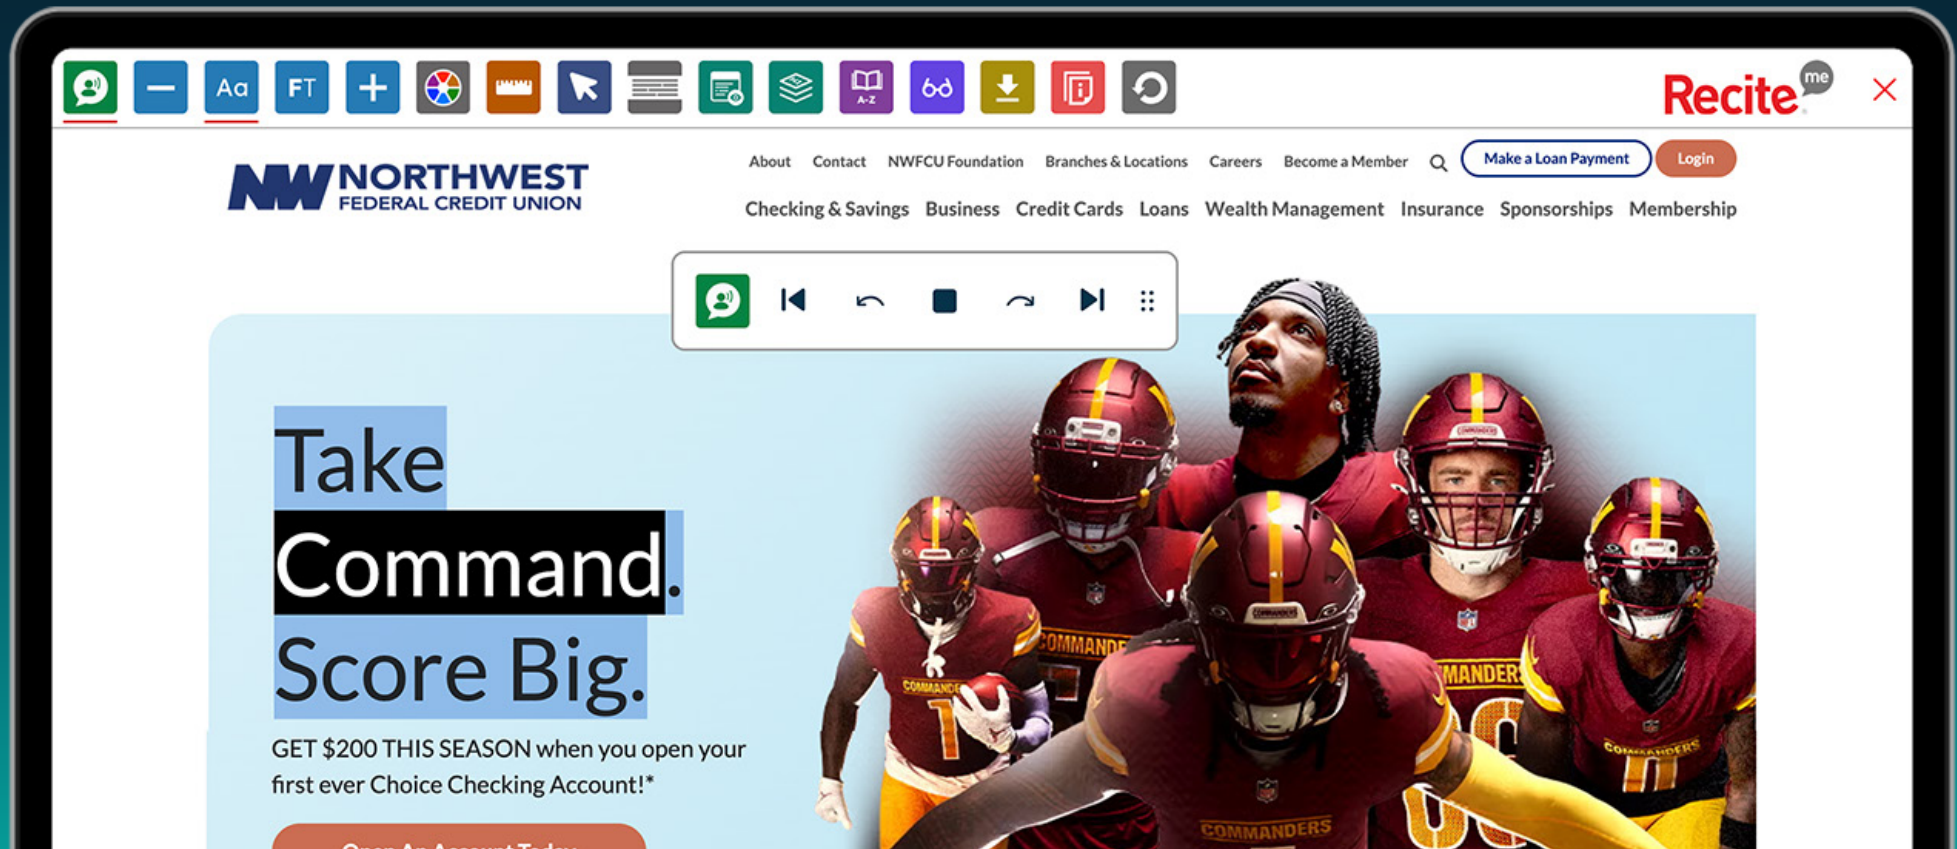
Aa FT

Recite me

NW NORTHWEST FEDERAL CREDIT UNION

About Contact NWFCU Foundation Branches & Locations Careers Become a Member Make a Loan Payment Login

Checking & Savings Business Credit Cards Loans Wealth Management Insurance Sponsorships Membership

Take Command. Score Big.

GET $200 THIS SEASON when you open your first ever Choice Checking Account!*

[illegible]

COMMANDERS